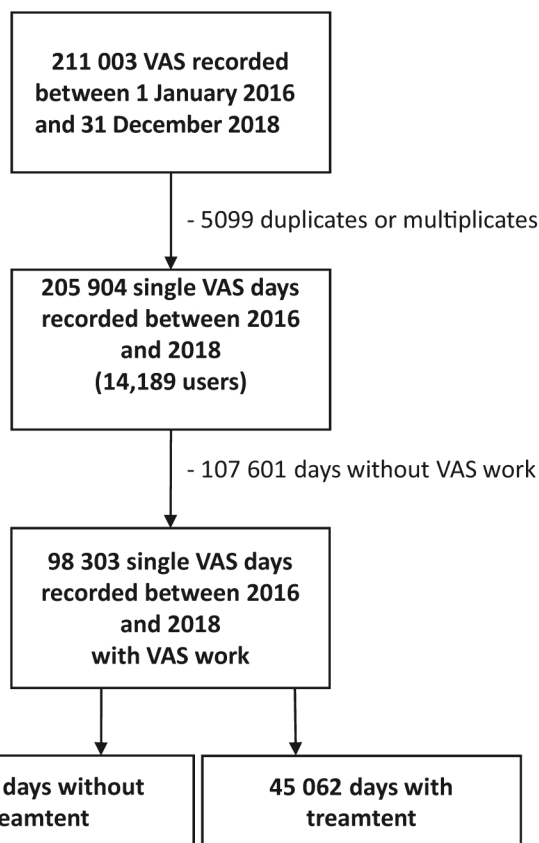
211 003 VAS recorded between 1 January 2016 and 31 December 2018

- 5099 duplicates or multiplicates

205 904 single VAS days recorded between 2016 and 2018 (14,189 users)

- 107 601 days without VAS work

98 303 single VAS days recorded between 2016 and 2018 with VAS work

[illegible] days without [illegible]eamtent

45 062 days with treamtent